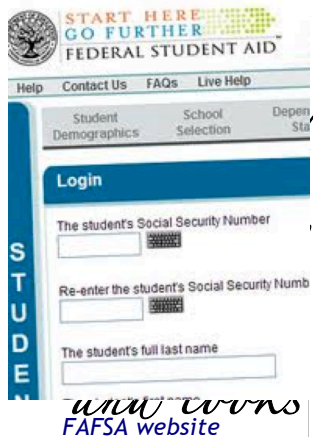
START HERE
GO FURTHER
FEDERAL STUDENT AID

Help Contact Us FAQs Live Help

Student Demographics
School Selection
Depen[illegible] Sta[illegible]

Login

The student's Social Security Number

Re-enter the student's Social Security Numb

The student's full last name

STUDEN

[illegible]

FAFSA website